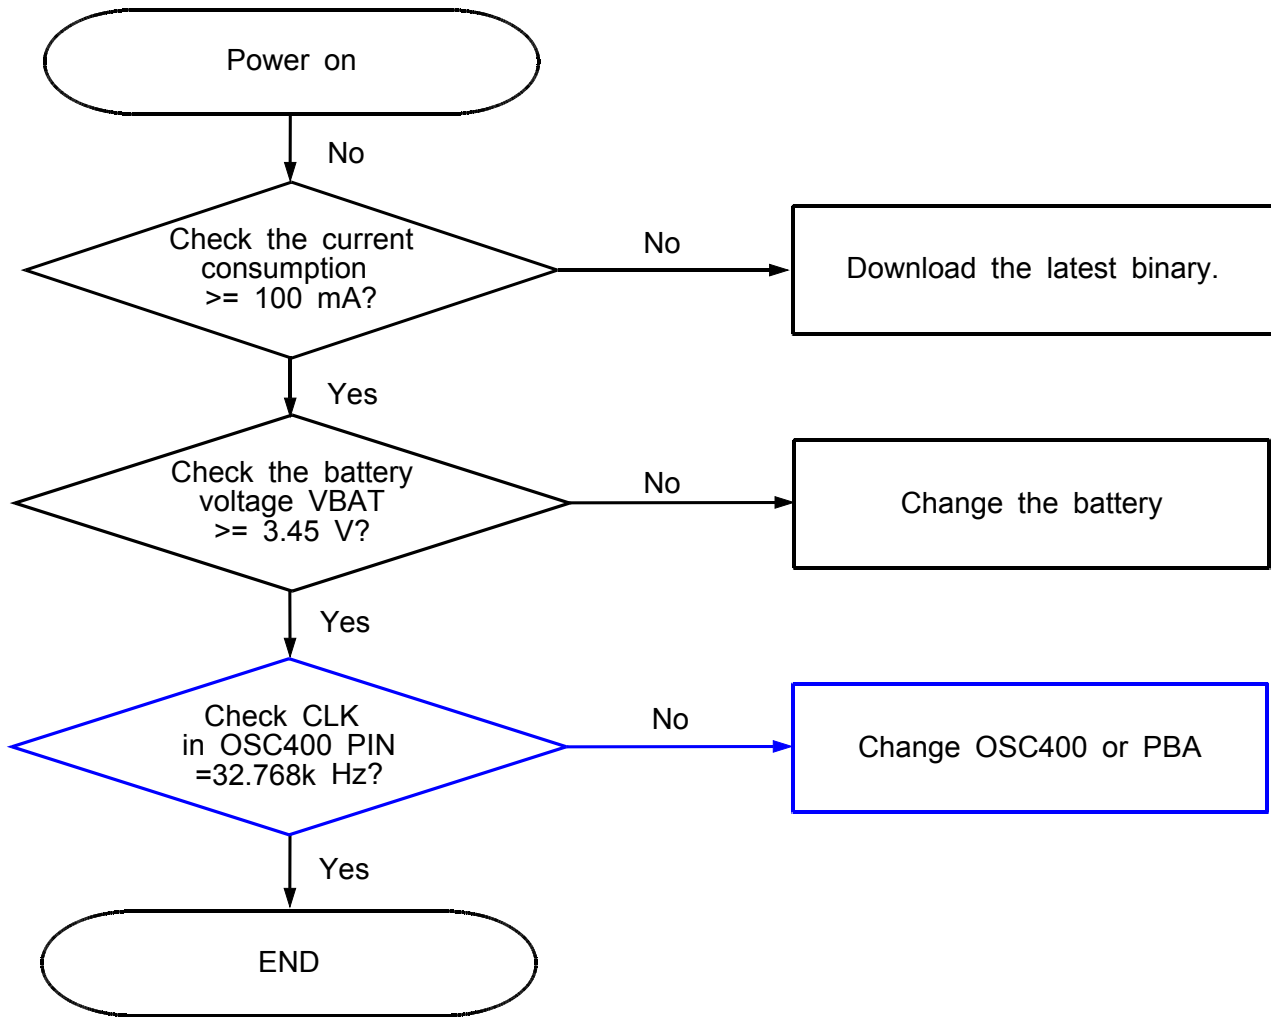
Power on

No

Check the current consumption >= 100 mA?

No

Download the latest binary.

Yes

Check the battery voltage VBAT >= 3.45 V?

No

Change the battery

Yes

Check CLK in OSC400 PIN =32.768k Hz?

No

Change OSC400 or PBA

Yes

END